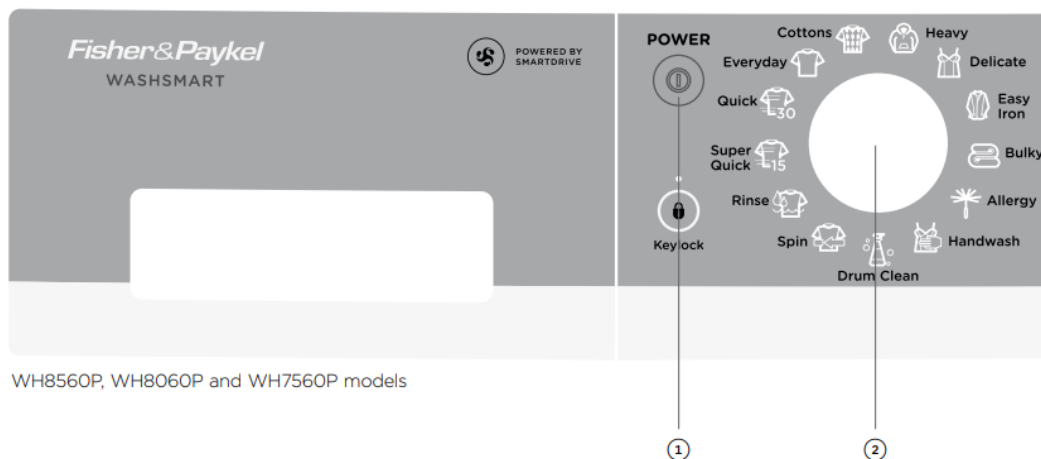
Fisher&Paykel
WASHSMART

POWERED BY SMARTDRIVE

POWER

Keylock

Cottons
Heavy
Everyday
Delicate
Quick 30
Easy Iron
Super Quick 15
Bulky
Rinse
Allergy
Spin
Handwash
Drum Clean

WH8560P, WH8060P and WH7560P models

1
2